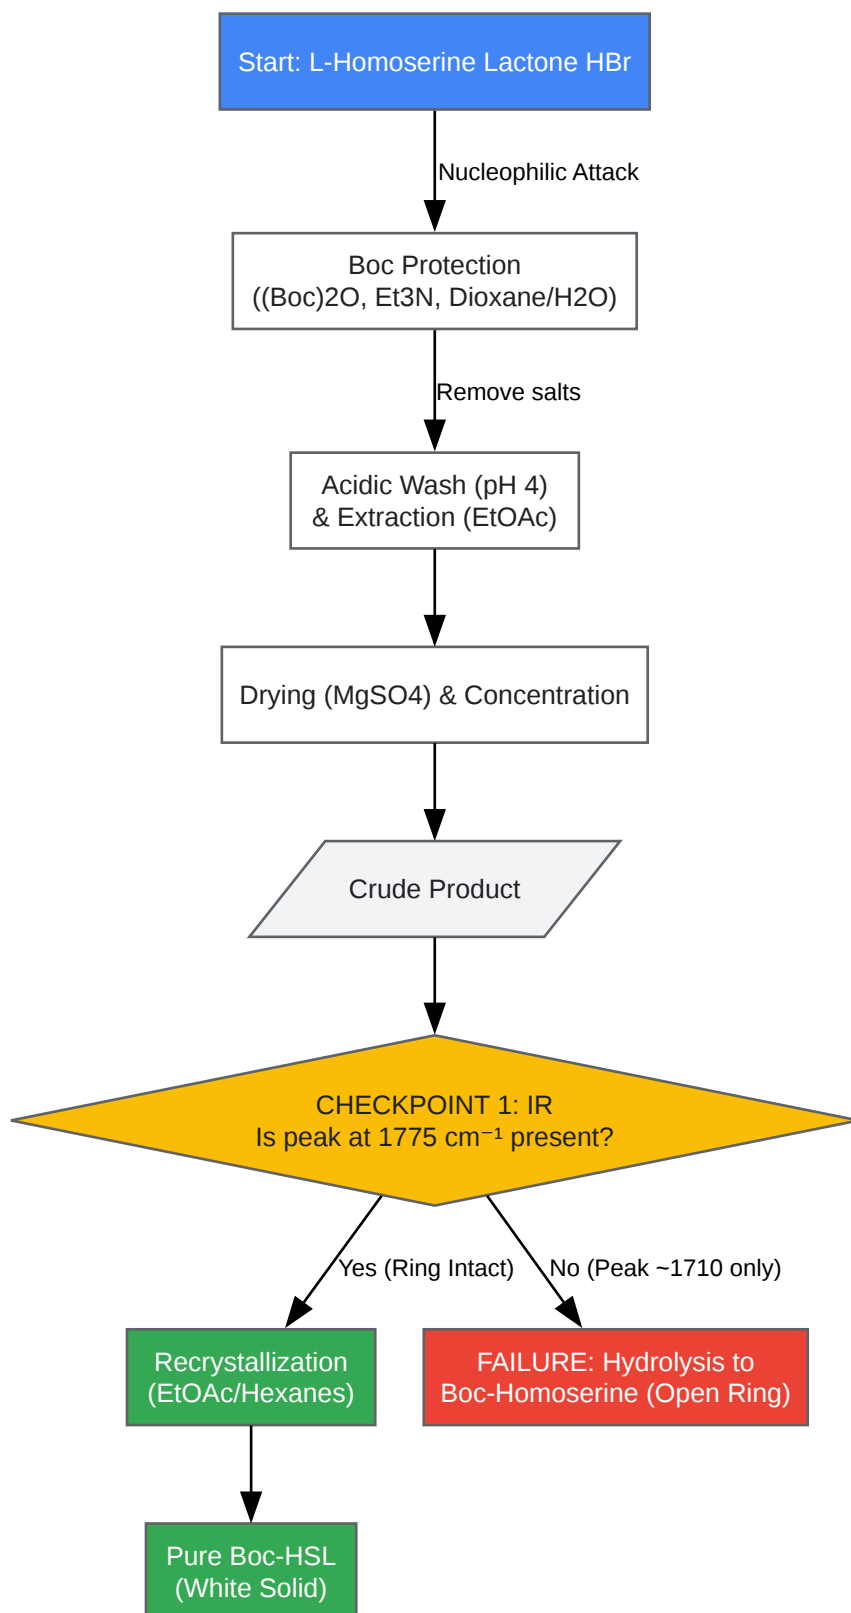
Start: L-Homoserine Lactone HBr

Nucleophilic Attack

Boc Protection
((Boc)2O, Et3N, Dioxane/H2O)

Remove salts

Acidic Wash (pH 4)
& Extraction (EtOAc)

Drying (MgSO4) & Concentration

Crude Product

CHECKPOINT 1: IR
Is peak at 1775 cm⁻¹ present?

Yes (Ring Intact)

No (Peak ~1710 only)

Recrystallization
(EtOAc/Hexanes)

FAILURE: Hydrolysis to
Boc-Homoserine (Open Ring)

Pure Boc-HSL
(White Solid)